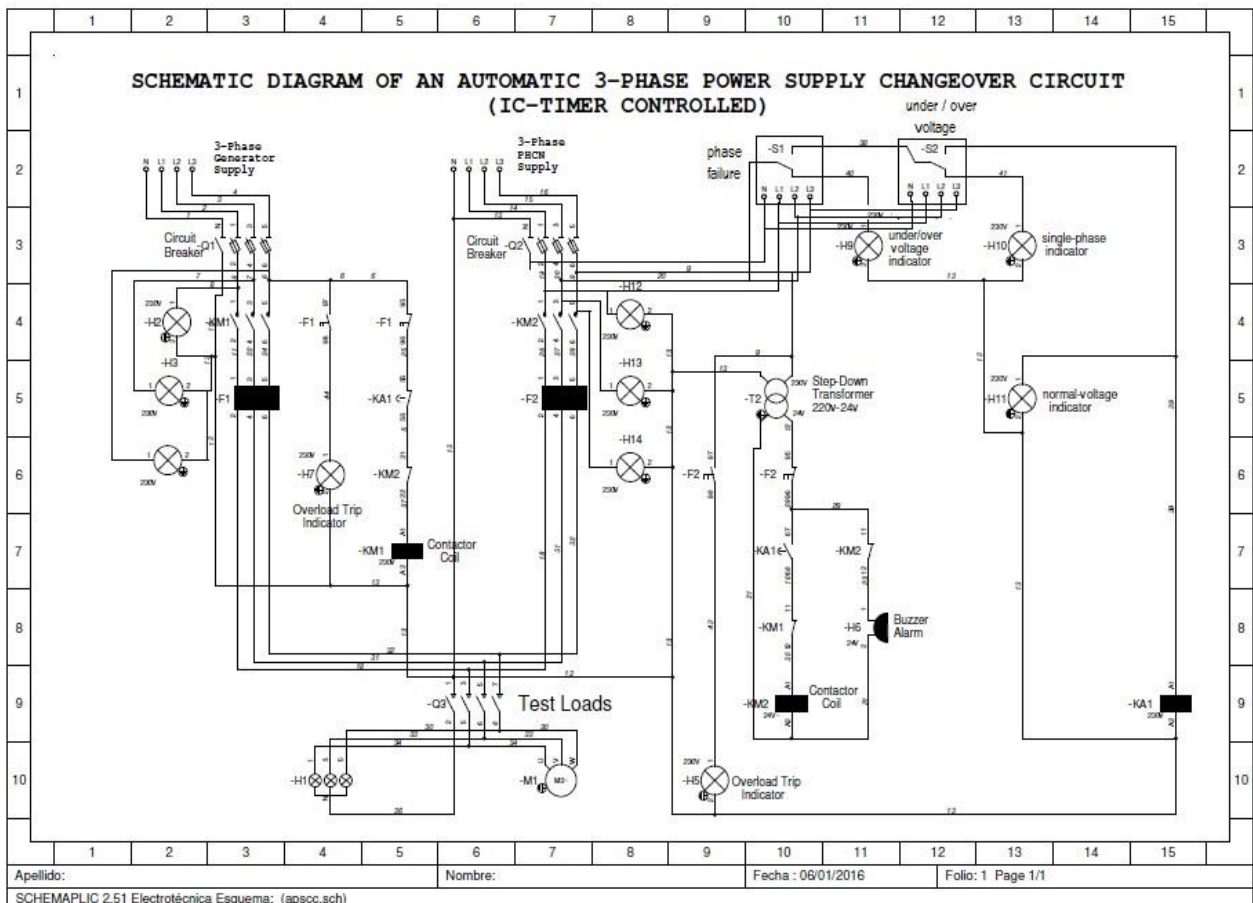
1 2 3 4 5 6 7 8 9 10 11 12 13 14 15

SCHEMATIC DIAGRAM OF AN AUTOMATIC 3-PHASE POWER SUPPLY CHANGEOVER CIRCUIT (IC-TIMER CONTROLLED)

3-Phase Generator Supply
N L1 L2 L3

3-Phase PHCN Supply
N L1 L2 L3

phase failure
-S1
under / over voltage
-S2
N L1 L2 L3
N L1 L2 L3

Circuit Breaker -Q1
Circuit Breaker -Q2

-H2 220V
-KM1
-H3 220V
220V
-F1
-F1
-F1
-KA1
-KM2
-H7 220V
Overload Trip Indicator
-KM1 220V
Contactor Coil

-KM2
-F2
-H12 220V
-H13 220V
-H14 220V

-H9 220V under/over voltage indicator
-H10 220V single-phase indicator

-T2 220V 24V Step-Down Transformer 220v-24v
-F2
-F2
-KA1
-KM2
-KM1
-H6 24V Buzzer Alarm
-KM2 24V Contactor Coil

-H11 220V normal-voltage indicator
-KA1 220V

-Q3
Test Loads
-H1
-M1 M3~
-H5 220V Overload Trip Indicator

1 2 3 4 5 6 7 8 9 10 11 12 13 14 15

Apellido:
Nombre:
Fecha : 06/01/2016
Folio: 1 Page 1/1
SCHEMAPLIC 2.51 Electrotécnica Esquema: (apscc.sch)